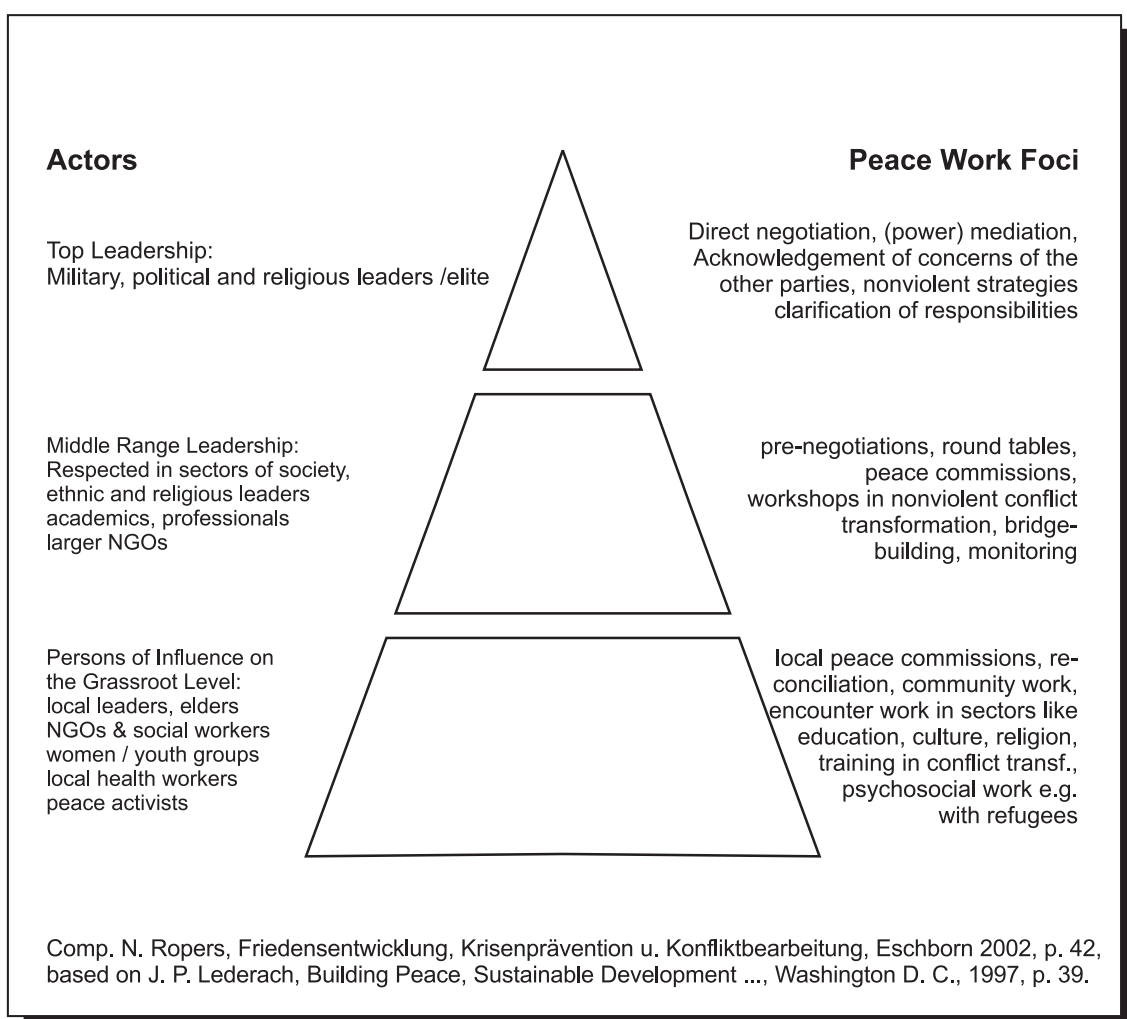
Actors

Peace Work Foci

Top Leadership:
Military, political and religious leaders /elite

Direct negotiation, (power) mediation, Acknowledgement of concerns of the other parties, nonviolent strategies clarification of responsibilities

Middle Range Leadership:
Respected in sectors of society, ethnic and religious leaders academics, professionals larger NGOs

pre-negotiations, round tables, peace commissions, workshops in nonviolent conflict transformation, bridgebuilding, monitoring

Persons of Influence on the Grassroot Level:
local leaders, elders
NGOs & social workers
women / youth groups
local health workers
peace activists

local peace commissions, reconciliation, community work, encounter work in sectors like education, culture, religion, training in conflict transf., psychosocial work e.g. with refugees

Comp. N. Ropers, Friedensentwicklung, Krisenprävention u. Konfliktbearbeitung, Eschborn 2002, p. 42, based on J. P. Lederach, Building Peace, Sustainable Development ..., Washington D. C., 1997, p. 39.